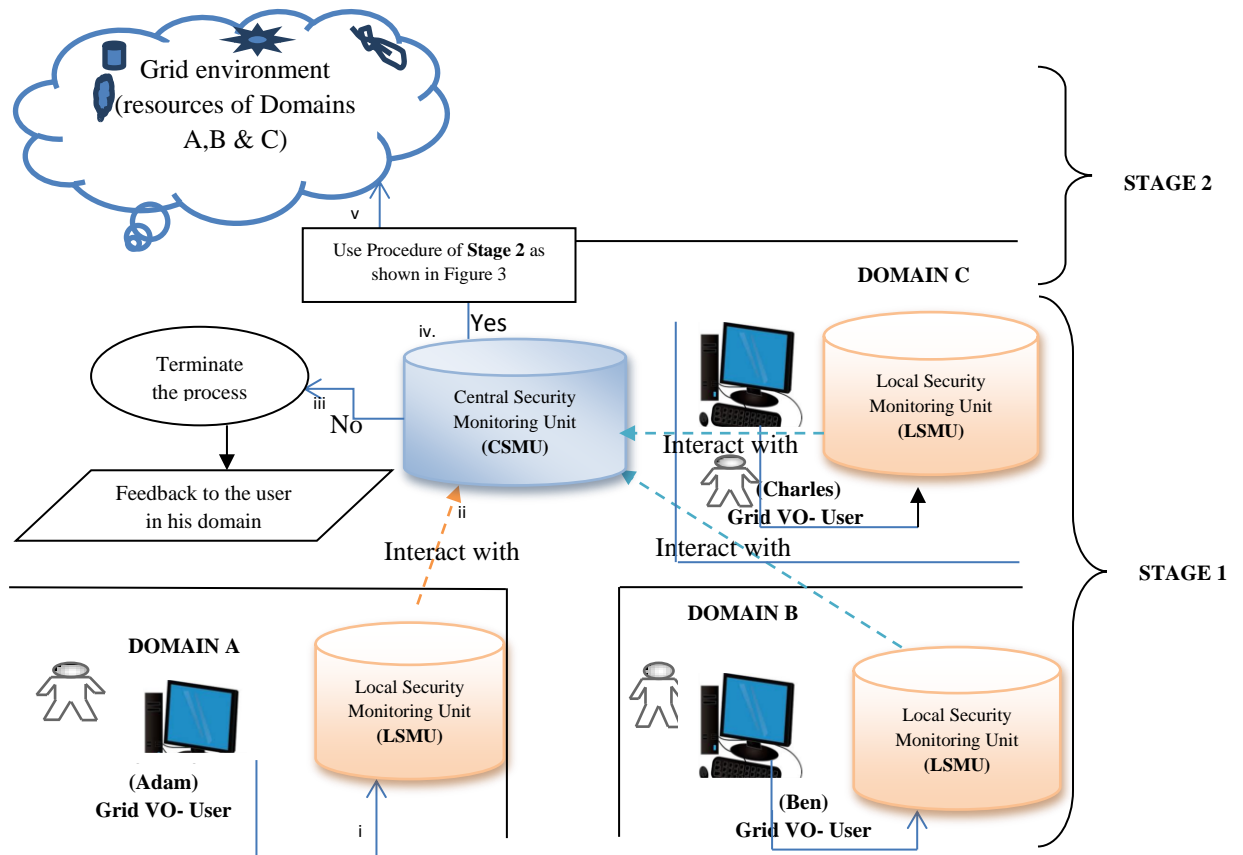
Grid environment (resources of Domains A,B & C)

STAGE 2

v

Use Procedure of **Stage 2** as shown in Figure 3

DOMAIN C

iv.

Yes

Terminate the process

iii

No

Central Security Monitoring Unit **(CSMU)**

Interact with

Local Security Monitoring Unit **(LSMU)**

**(Charles)**
**Grid VO- User**

Feedback to the user in his domain

ii

Interact with

Interact with

STAGE 1

DOMAIN A

DOMAIN B

Local Security Monitoring Unit **(LSMU)**

Local Security Monitoring Unit **(LSMU)**

**(Adam)**
**Grid VO- User**

i

**(Ben)**
**Grid VO- User**